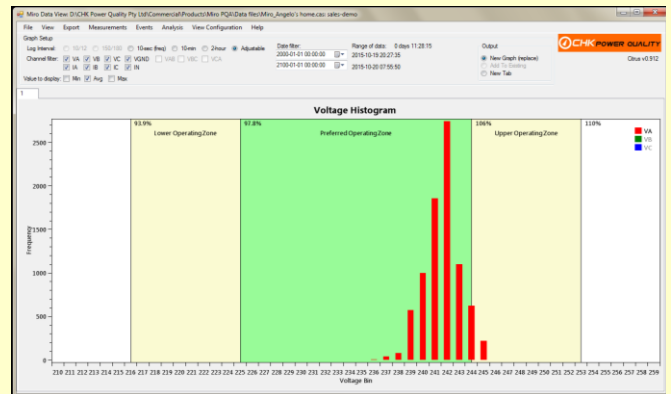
Miro Data View: D:\CHK Power Quality Pty Ltd\Commercial\Products\Miro PQA\Data files\Miro_Angelo's home.cas: sales-demo

File View Export Measurements Events Analysis View Configuration Help

Graph Setup
Log Interval: 16/12 150/180 10sec (freq) 10min 2hour Adjustable
Channel filter: VA VB VC VGND VAB VBC VCA
IA IB IC IN
Value to display: Min Avg Max

Date filter:
2000-01-01 00:00:00
2100-01-01 00:00:00

Range of data: 0 days 11:28:15
2015-10-19 20:27:35
2015-10-20 07:55:50

Output
New Graph (replace)
Add To Existing
New Tab

CHK POWER QUALITY
Citrus v0.912

1

Voltage Histogram

93.9% Lower Operating Zone
97.8% Preferred Operating Zone
106% Upper Operating Zone
110%

VA
VB
VC

Frequency

2500
2000
1500
1000
500
0

210 211 212 213 214 215 216 217 218 219 220 221 222 223 224 225 226 227 228 229 230 231 232 233 234 235 236 237 238 239 240 241 242 243 244 245 246 247 248 249 250 251 252 253 254 255 256 257 258 259

Voltage Bin